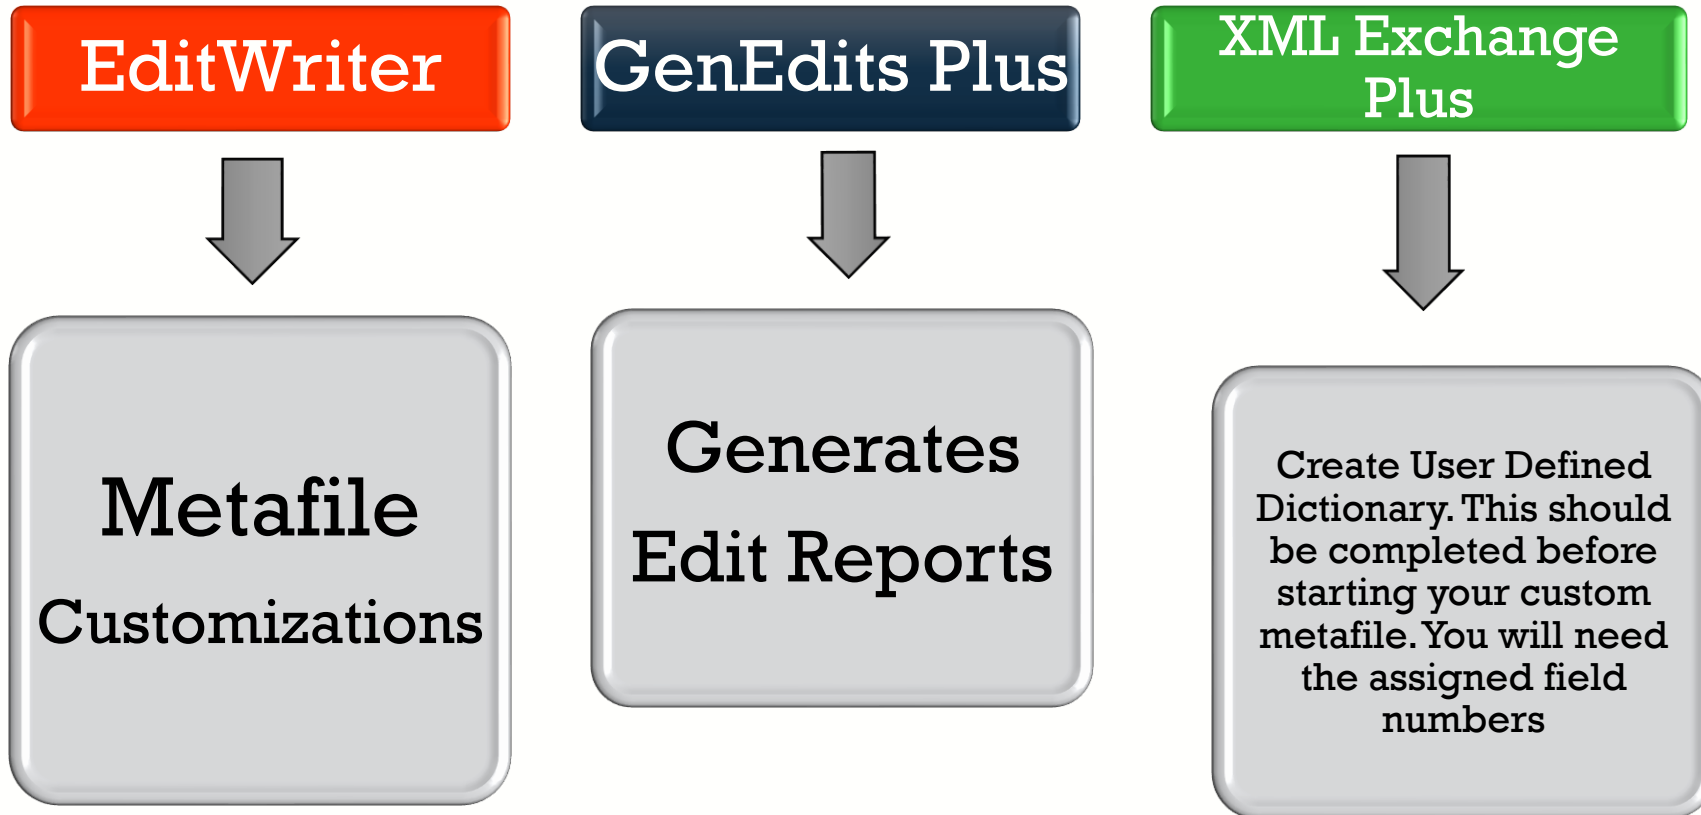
EditWriter

GenEdits Plus

XML Exchange Plus

Metafile Customizations

Generates Edit Reports

Create User Defined Dictionary. This should be completed before starting your custom metafile. You will need the assigned field numbers